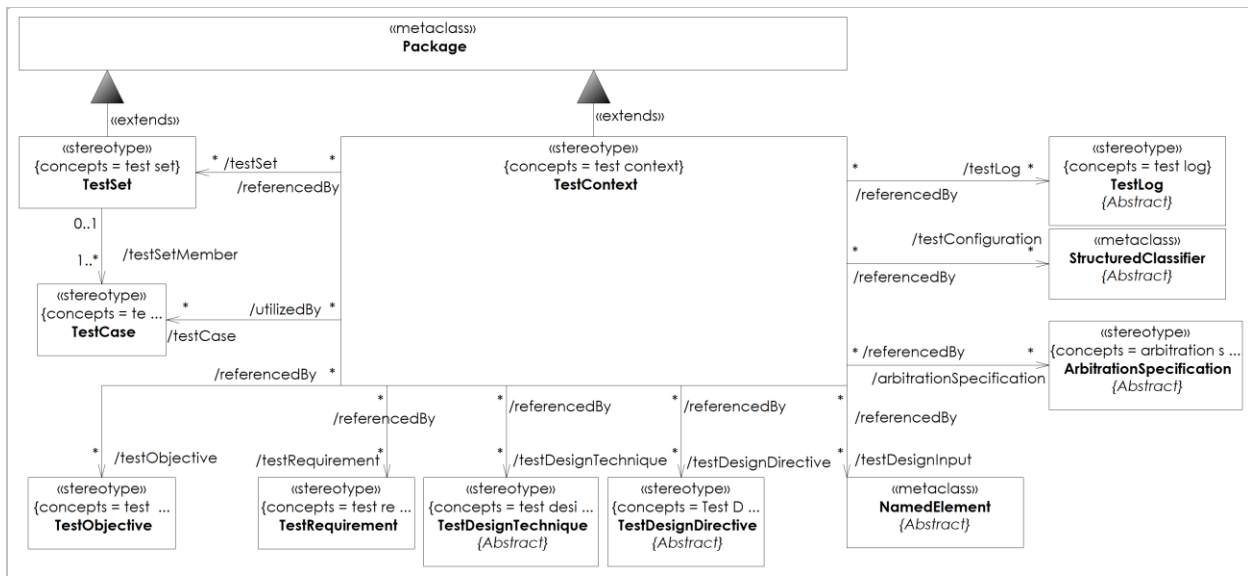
«metaclass»
**Package**

«extends»

«extends»

«stereotype»
{concepts = test set}
**TestSet**

* /testSet

*

/referencedBy

«stereotype»
{concepts = test context}
**TestContext**

*

/testLog *

/referencedBy

«stereotype»
{concepts = test log}
**TestLog**
*{Abstract}*

0..1

1..*

/testSetMember

*

/testConfiguration

*

/referencedBy

«metaclass»
**StructuredClassifier**
*{Abstract}*

«stereotype»
{concepts = te ...
**TestCase**

*

/utilizedBy *

/testCase

* /referencedBy

*

/arbitrationSpecification

«stereotype»
{concepts = arbitration s ...
**ArbitrationSpecification**
*{Abstract}*

/referencedBy *

*

/referencedBy

* /referencedBy

* /referencedBy

*

/referencedBy

* /testObjective

/testRequirement*

* /testDesignTechnique

* /testDesignDirective

* /testDesignInput

«stereotype»
{concepts = test ...
**TestObjective**

«stereotype»
{concepts = test re ...
**TestRequirement**

«stereotype»
{concepts = test desi ...
**TestDesignTechnique**
*{Abstract}*

«stereotype»
{concepts = Test D ...
**TestDesignDirective**
*{Abstract}*

«metaclass»
**NamedElement**
*{Abstract}*